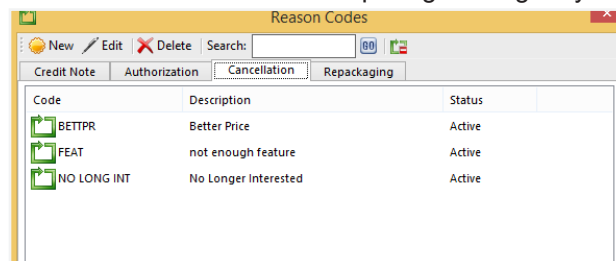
Reason Codes

New Edit Delete Search:

Credit Note Authorization Cancellation Repackaging

| Code | Description | Status |
|---|---|---|
| BETTPR | Better Price | Active |
| FEAT | not enough feature | Active |
| NO LONG INT | No Longer Interested | Active |